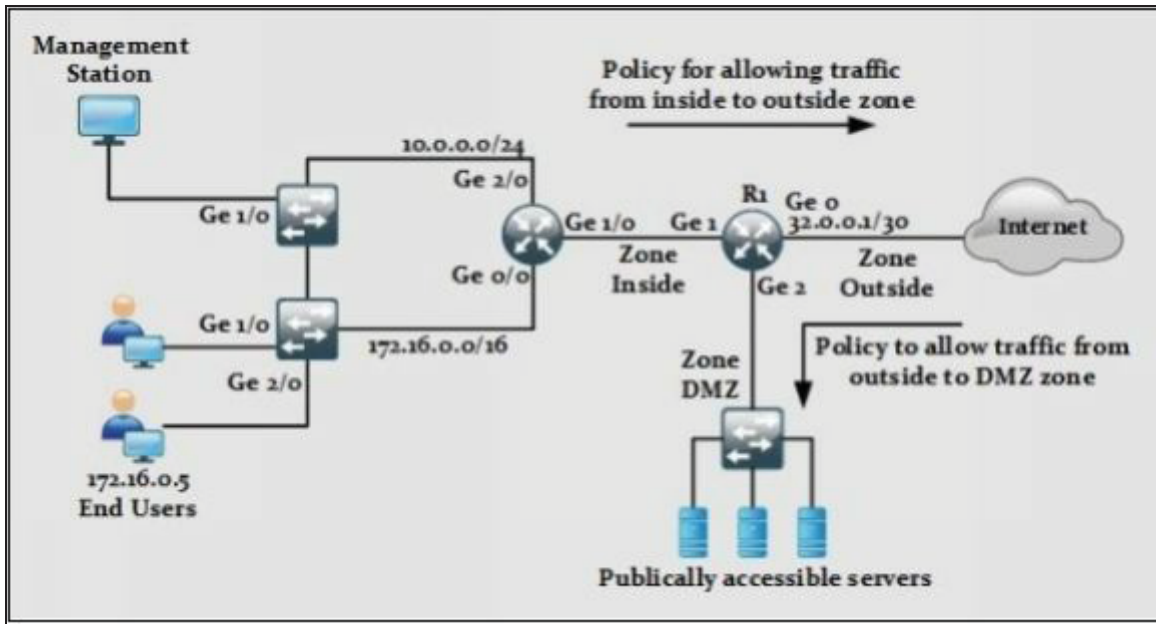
Management Station

Policy for allowing traffic from inside to outside zone

10.0.0.0/24

Ge 2/0

Ge 1/0

Ge 1/0

Ge 1

R1

Ge 0

32.0.0.1/30

Internet

Ge 0/0

Zone Inside

Ge 2

Zone Outside

Ge 1/0

172.16.0.0/16

Zone DMZ

Policy to allow traffic from outside to DMZ zone

Ge 2/0

172.16.0.5
End Users

Publically accessible servers